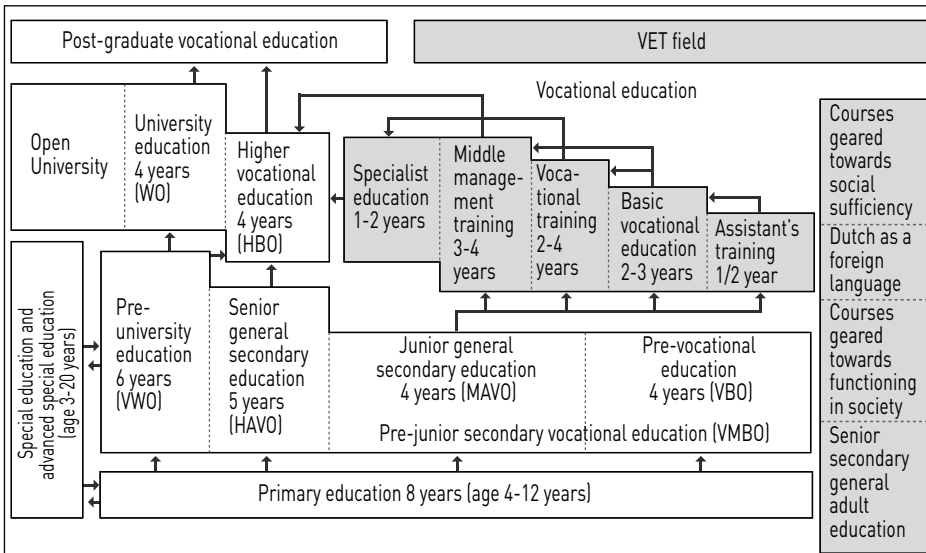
Post-graduate vocational education

VET field

Vocational education

Open University

University education 4 years (WO)

Higher vocational education 4 years (HBO)

Specialist education 1-2 years

Middle management training 3-4 years

Vocational training 2-4 years

Basic vocational education 2-3 years

Assistant's training 1/2 year

Courses geared towards social sufficiency

Dutch as a foreign language

Courses geared towards functioning in society

Senior secondary general adult education

Special education and advanced special education (age 3-20 years)

Pre-university education 6 years (VWO)

Senior general secondary education 5 years (HAVO)

Junior general secondary education 4 years (MAVO)

Pre-vocational education 4 years (VBO)

Pre-junior secondary vocational education (VMBO)

Primary education 8 years (age 4-12 years)